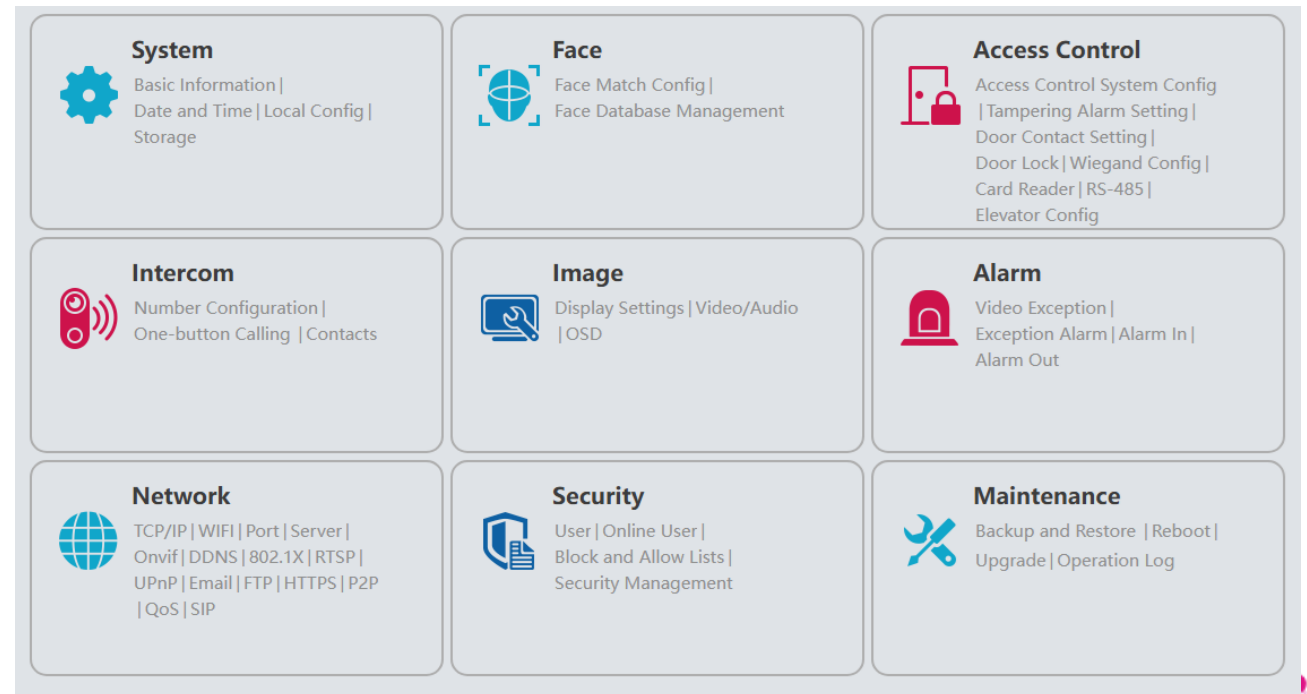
System
Basic Information | Date and Time | Local Config | Storage

Face
Face Match Config | Face Database Management

Access Control
Access Control System Config | Tampering Alarm Setting | Door Contact Setting | Door Lock | Wiegand Config | Card Reader | RS-485 | Elevator Config

Intercom
Number Configuration | One-button Calling | Contacts

Image
Display Settings | Video/Audio | OSD

Alarm
Video Exception | Exception Alarm | Alarm In | Alarm Out

Network
TCP/IP | WIFI | Port | Server | Onvif | DDNS | 802.1X | RTSP | UPnP | Email | FTP | HTTPS | P2P | QoS | SIP

Security
User | Online User | Block and Allow Lists | Security Management

Maintenance
Backup and Restore | Reboot | Upgrade | Operation Log